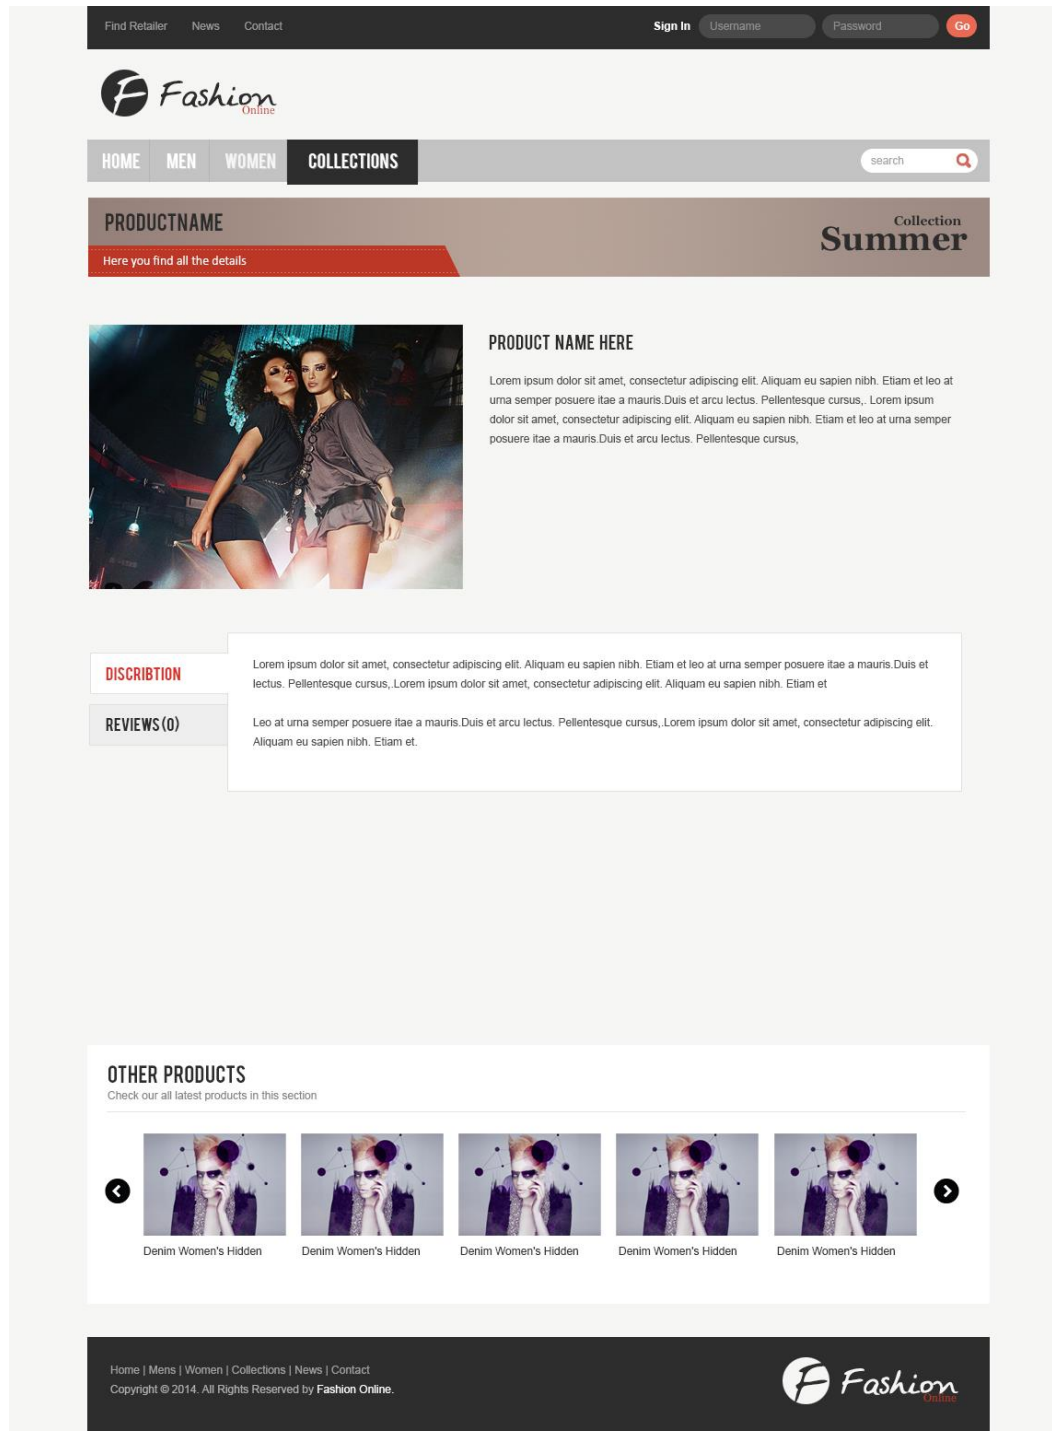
Find Retailer News Contact

Sign In Username Password Go

Fashion Online

HOME MEN WOMEN COLLECTIONS

search

PRODUCTNAME

Here you find all the details

Collection Summer

PRODUCT NAME HERE

Lorem ipsum dolor sit amet, consectetur adipiscing elit. Aliquam eu sapien nibh. Etiam et leo at urna semper posuere itae a mauris.Duis et arcu lectus. Pellentesque cursus,. Lorem ipsum dolor sit amet, consectetur adipiscing elit. Aliquam eu sapien nibh. Etiam et leo at urna semper posuere itae a mauris.Duis et arcu lectus. Pellentesque cursus,

DISCRIBTION

REVIEWS (0)

Lorem ipsum dolor sit amet, consectetur adipiscing elit. Aliquam eu sapien nibh. Etiam et leo at urna semper posuere itae a mauris.Duis et lectus. Pellentesque cursus,.Lorem ipsum dolor sit amet, consectetur adipiscing elit. Aliquam eu sapien nibh. Etiam et

Leo at urna semper posuere itae a mauris.Duis et arcu lectus. Pellentesque cursus,.Lorem ipsum dolor sit amet, consectetur adipiscing elit. Aliquam eu sapien nibh. Etiam et.

OTHER PRODUCTS

Check our all latest products in this section

Denim Women's Hidden

Denim Women's Hidden

Denim Women's Hidden

Denim Women's Hidden

Denim Women's Hidden

Home | Mens | Women | Collections | News | Contact

Copyright © 2014. All Rights Reserved by Fashion Online.

Fashion Online